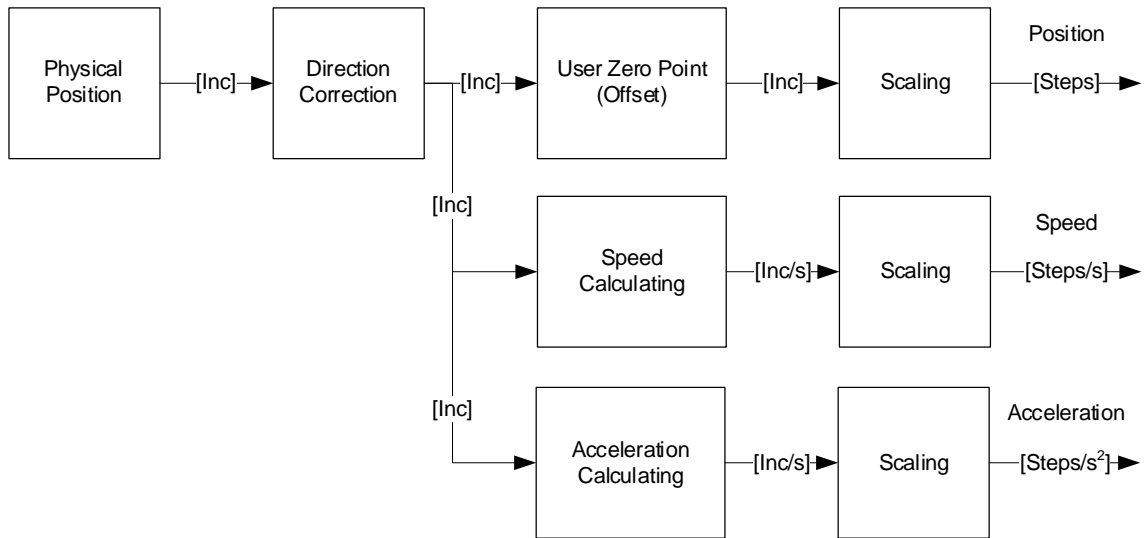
Physical Position

[Inc]

Direction Correction

[Inc]

User Zero Point (Offset)

[Inc]

Scaling

Position

[Steps]

[Inc]

Speed Calculating

[Inc/s]

Scaling

Speed

[Steps/s]

[Inc]

Acceleration Calculating

[Inc/s]

Scaling

Acceleration

[Steps/s$^2$]